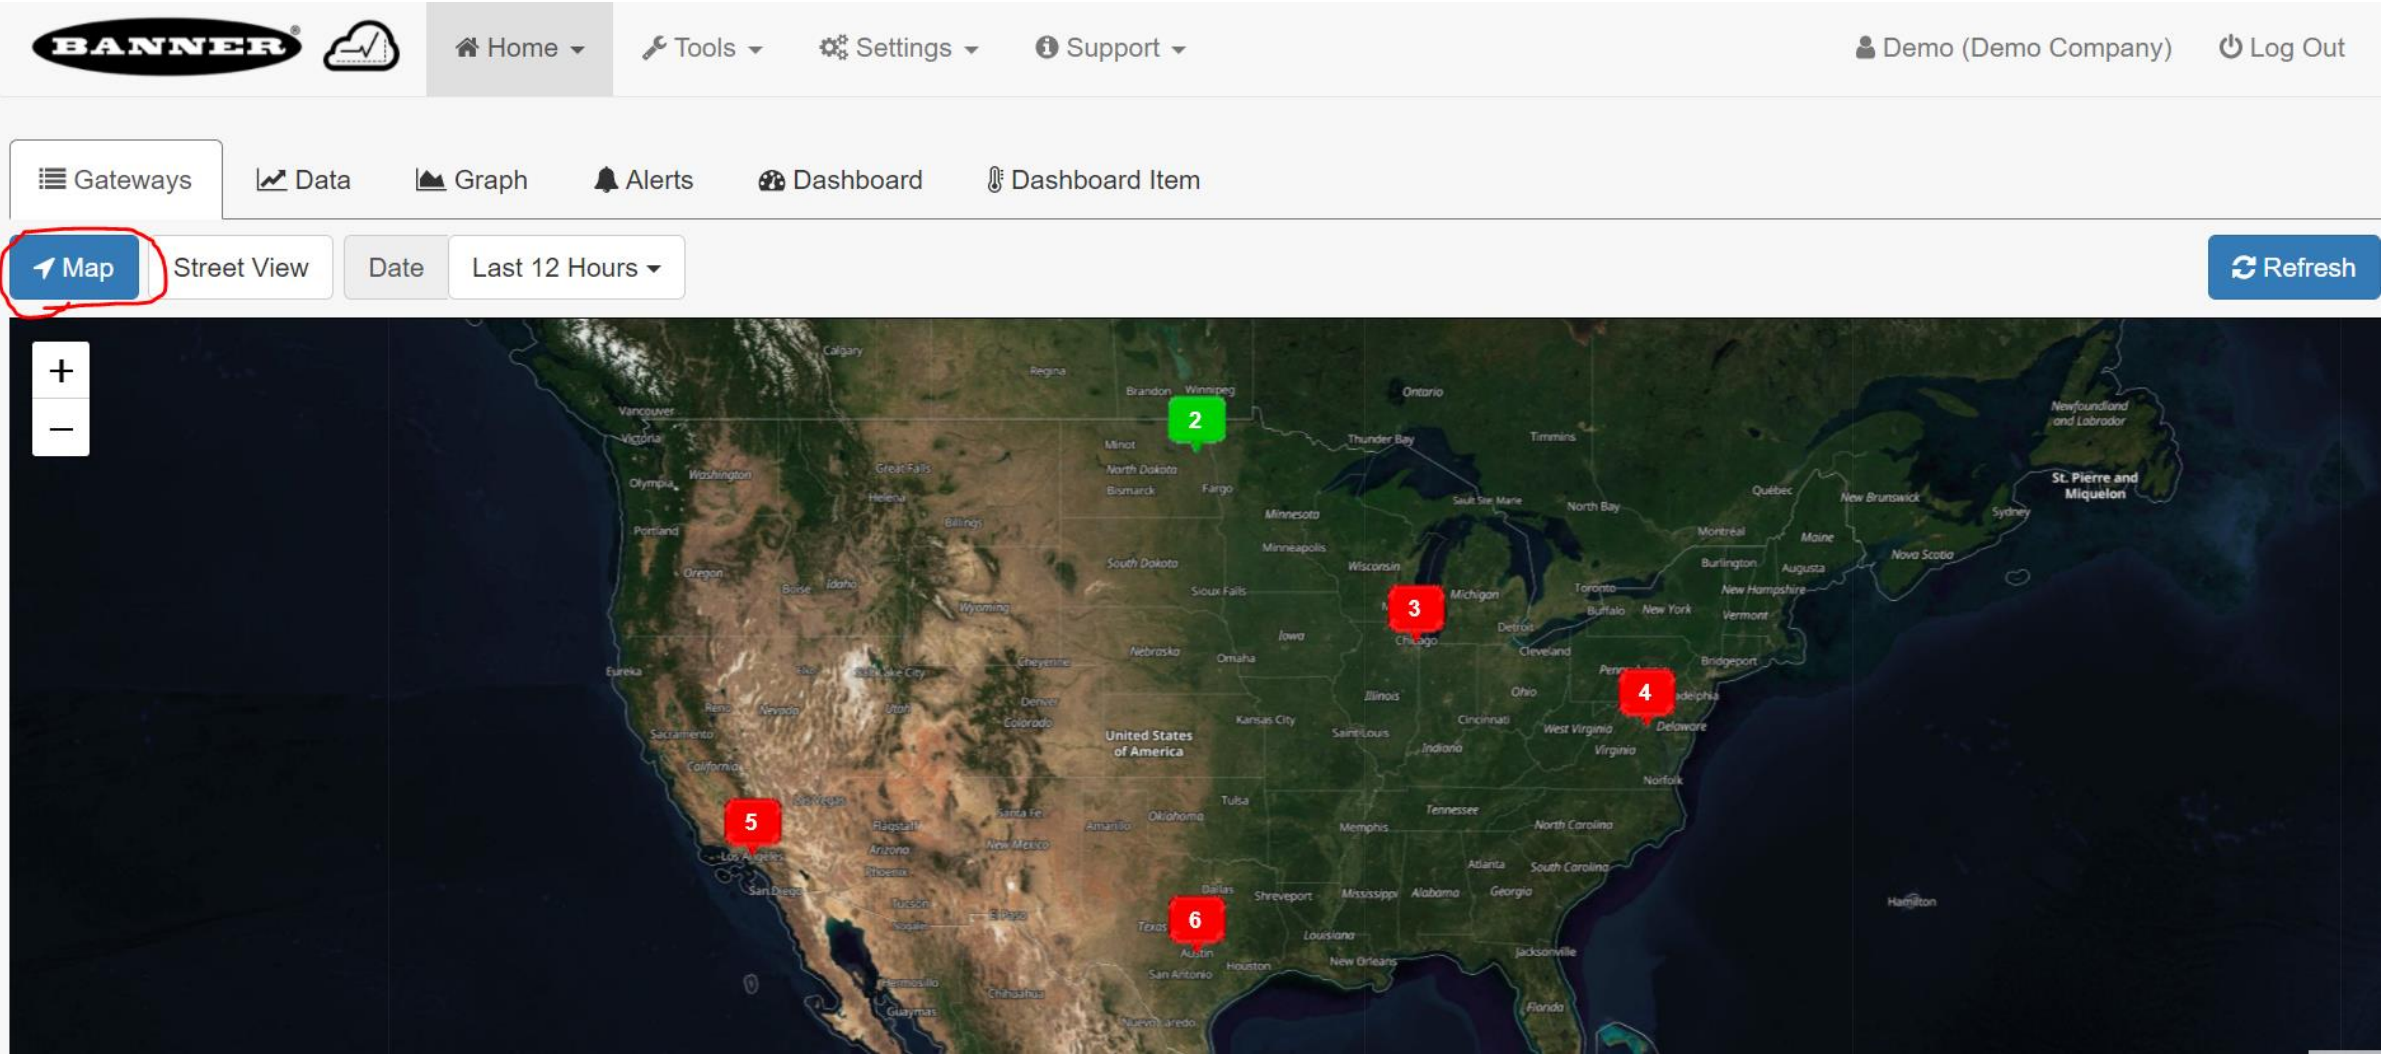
BANNER

Home Tools Settings Support Demo (Demo Company) Log Out

Gateways Data Graph Alerts Dashboard Dashboard Item

Map Street View Date Last 12 Hours Refresh

+
–

Calgary Regina Brandon Winnipeg Ontario Vancouver Victoria Minot North Dakota Bismarck Fargo Thunder Bay Timmins Newfoundland and Labrador St. Pierre and Miquelon Olympia Washington Great Falls Helena Billings Minnesota Sault Ste Marie North Bay Québec New Brunswick Sydney Portland Minneapolis Montreal Maine Nova Scotia Oregon Boise Idaho South Dakota Wisconsin Burlington Augusta Wyoming Sioux Falls Michigan Toronto New Hampshire Buffalo New York Vermont Iowa Detroit Chicago Cleveland Bridgeport Eureka Cheyenne Nebraska Omaha Reno Nevada Utah Denver Colorado Illinois Ohio Pennsylvania Philadelphia Sacramento Kansas City Saint Louis Cincinnati West Virginia Delaware United States of America Indiana Virginia California Norfolk Las Vegas Santa Fe Amarillo Oklahoma Tulsa Tennessee Memphis North Carolina Flagstaff Arizona New Mexico Los Angeles Phoenix Atlanta South Carolina San Diego Dallas Shreveport Mississippi Alabama Georgia Tucson El Paso Texas Austin Louisiana Hamilton San Antonio Houston New Orleans Jacksonville Hermosillo Chihuahua Florida Guaymas Nuevo Laredo

2 3 4 5 6